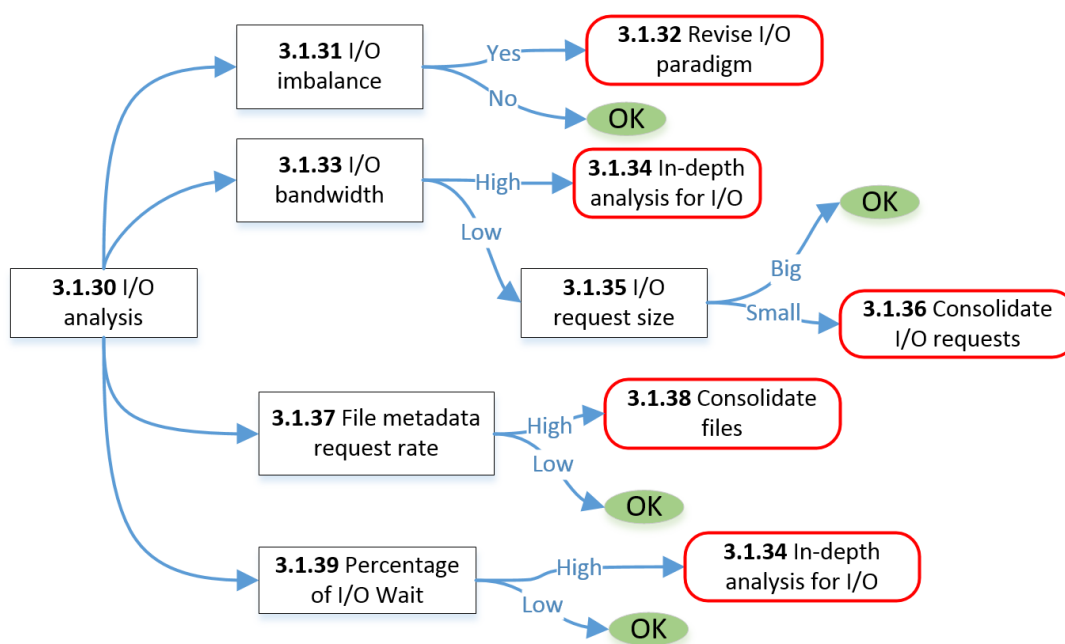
**3.1.30** I/O analysis

**3.1.31** I/O imbalance

Yes

**3.1.32** Revise I/O paradigm

No

OK

**3.1.33** I/O bandwidth

High

**3.1.34** In-depth analysis for I/O

Low

**3.1.35** I/O request size

Big

OK

Small

**3.1.36** Consolidate I/O requests

**3.1.37** File metadata request rate

High

**3.1.38** Consolidate files

Low

OK

**3.1.39** Percentage of I/O Wait

High

**3.1.34** In-depth analysis for I/O

Low

OK